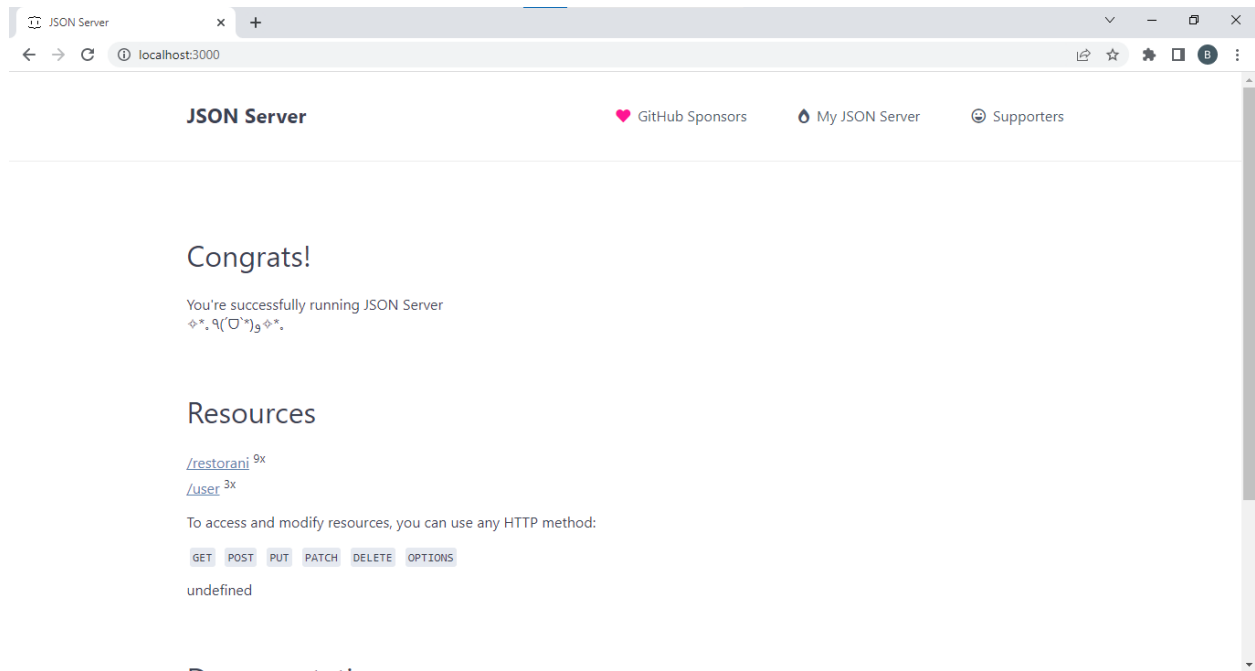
JSON Server
localhost:3000
B

JSON Server
GitHub Sponsors
My JSON Server
Supporters

Congrats!

You're successfully running JSON Server
✧*。٩(ˊᗜˋ*)و✧*。

Resources

/restorani 9x
/user 3x

To access and modify resources, you can use any HTTP method:

GET POST PUT PATCH DELETE OPTIONS

undefined

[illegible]